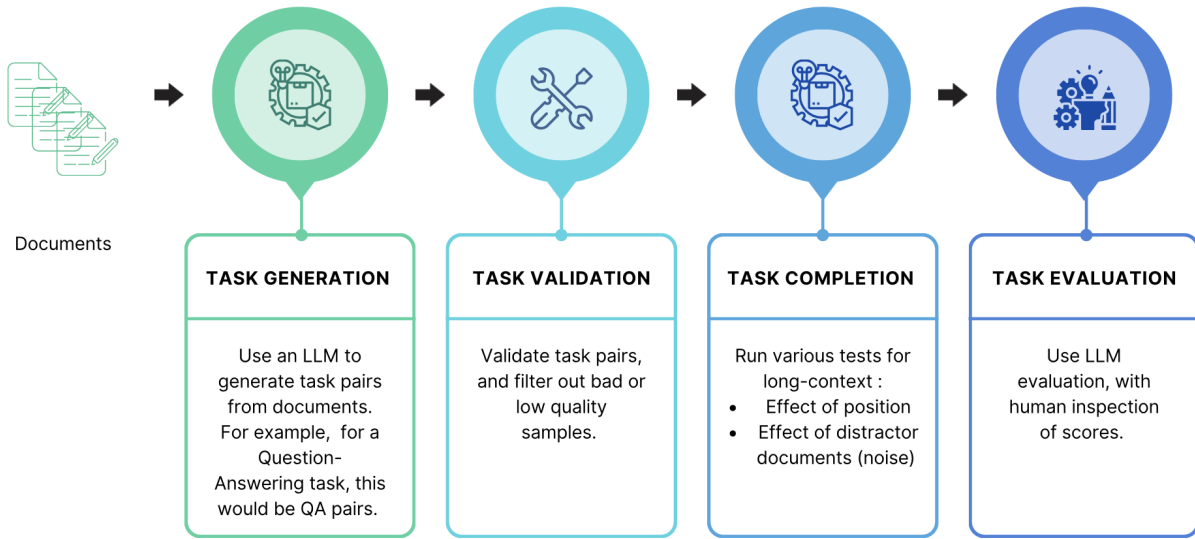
Documents

TASK GENERATION

Use an LLM to generate task pairs from documents. For example, for a Question-Answering task, this would be QA pairs.

TASK VALIDATION

Validate task pairs, and filter out bad or low quality samples.

TASK COMPLETION

Run various tests for long-context :
• Effect of position
• Effect of distractor documents (noise)

TASK EVALUATION

Use LLM evaluation, with human inspection of scores.